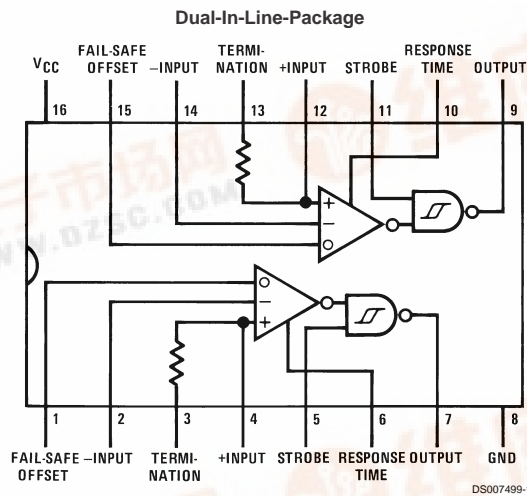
Dual-In-Line-Package

$V_{CC}$
FAIL-SAFE OFFSET
−INPUT
TERMINATION
+INPUT
STROBE
RESPONSE TIME
OUTPUT

16
15
14
13
12
11
10
9

+
−
−
+

1
2
3
4
5
6
7
8

FAIL-SAFE OFFSET
−INPUT
TERMINATION
+INPUT
STROBE
RESPONSE TIME
OUTPUT
GND

DS007499-